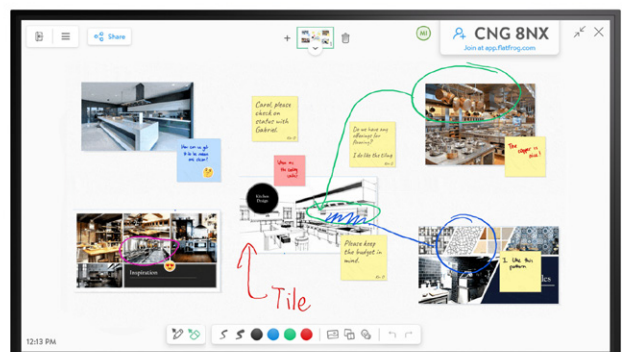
Share

MI

CNG 8NX

Join at app.flatfrog.com

Carol, please check on status with Gabriel.

How can we get it to be more eco-clean?

Do we have any samples for flooring?

I do like the tiling

The cheaper the better

Use on the ceiling

Kitchen Design

Please keep the budget in mind.

I like this pattern

Inspiration

Tile

12:13 PM